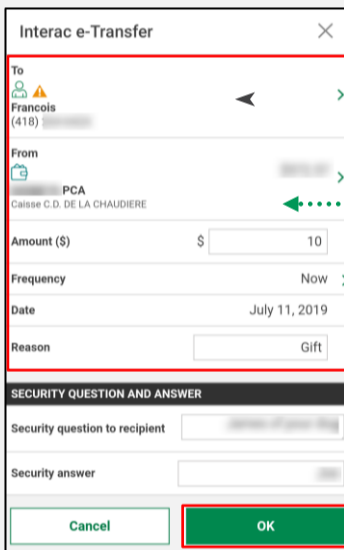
Interac e-Transfer

To
Francois
(418) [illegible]

From
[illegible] PCA
Caisse C.D. DE LA CHAUDIERE
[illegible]

Amount ($)
$ 10

Frequency
Now

Date
July 11, 2019

Reason
Gift

SECURITY QUESTION AND ANSWER

Security question to recipient
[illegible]

Security answer
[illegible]

Cancel
OK